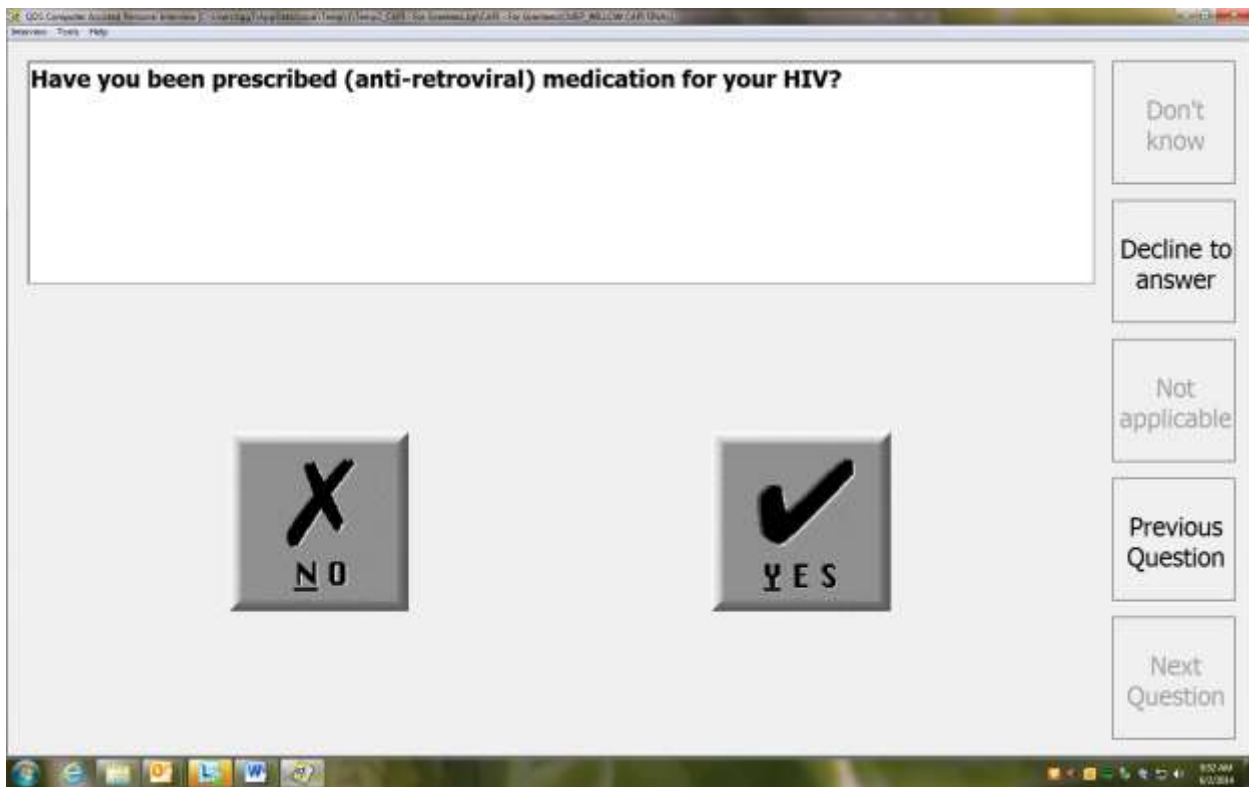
QDS Computer Assisted Personal Interview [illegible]

Interview Tools Help

Have you been prescribed (anti-retroviral) medication for your HIV?

Don't know

Decline to answer

Not applicable

Previous Question

Next Question

NO

YES

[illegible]